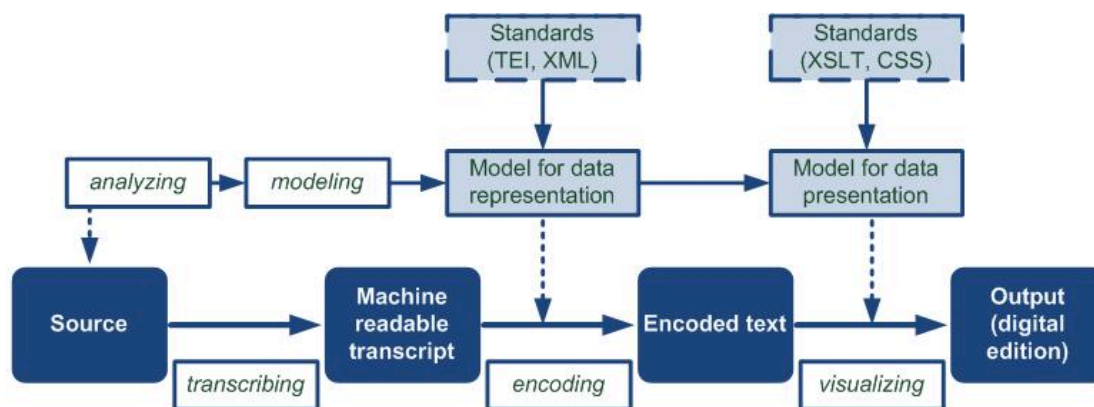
Standards (TEI, XML)

Standards (XSLT, CSS)

analyzing

modeling

Model for data representation

Model for data presentation

Source

Machine readable transcript

Encoded text

Output (digital edition)

transcribing

encoding

visualizing